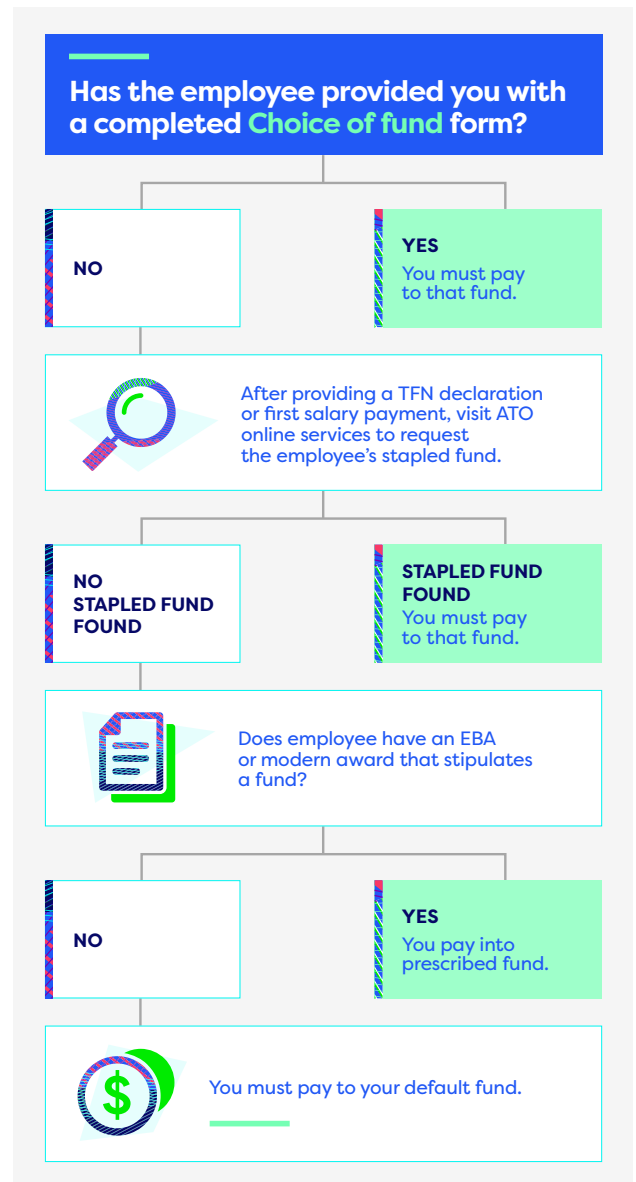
Has the employee provided you with a completed Choice of fund form?

NO

YES
You must pay to that fund.

After providing a TFN declaration or first salary payment, visit ATO online services to request the employee's stapled fund.

NO STAPLED FUND FOUND

STAPLED FUND FOUND
You must pay to that fund.

Does employee have an EBA or modern award that stipulates a fund?

NO

YES
You pay into prescribed fund.

$

You must pay to your default fund.